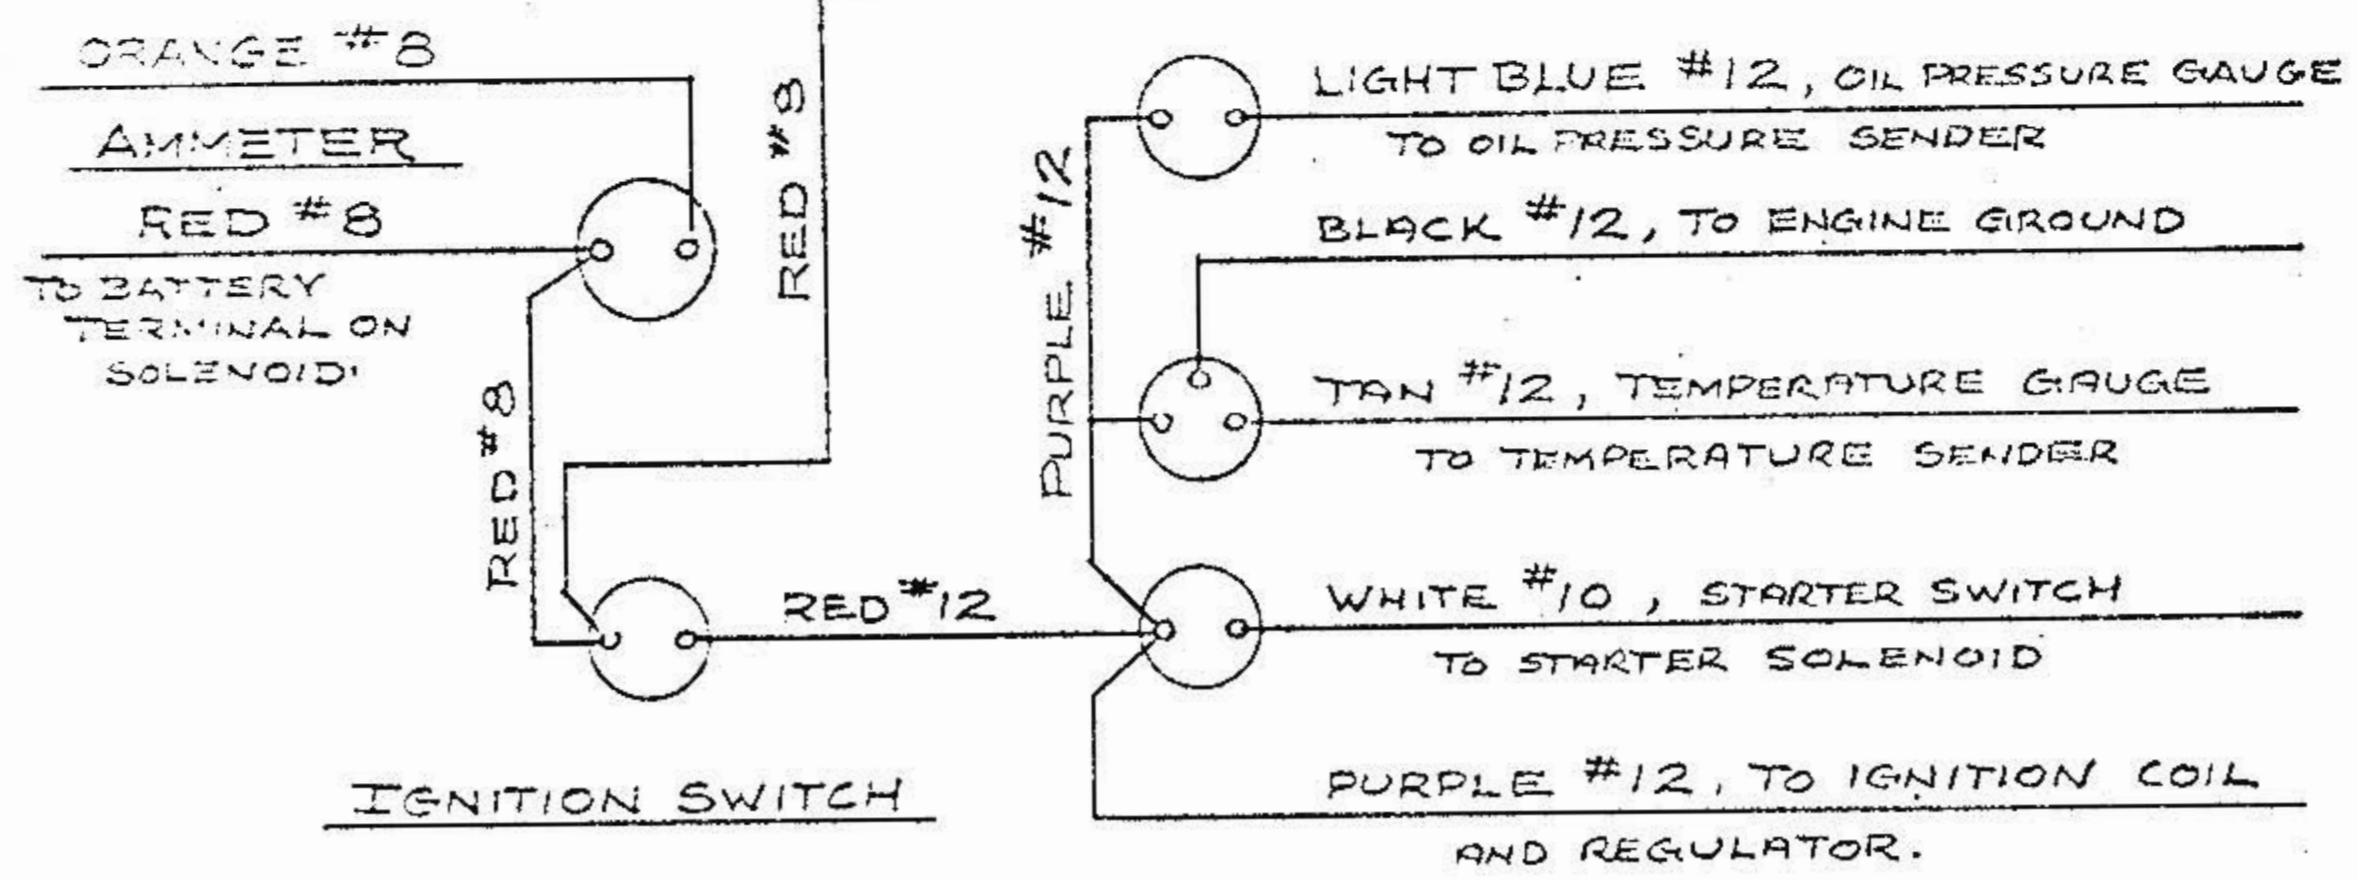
ORANGE #8

AMMETER

RED #8

TO BATTERY TERMINAL ON SOLENOID'

RED #8

RED #8

IGNITION SWITCH

RED #12

PURPLE #12

LIGHT BLUE #12, OIL PRESSURE GAUGE

TO OIL PRESSURE SENDER

BLACK #12, TO ENGINE GROUND

TAN #12, TEMPERATURE GAUGE

TO TEMPERATURE SENDER

WHITE #10, STARTER SWITCH

TO STARTER SOLENOID

PURPLE #12, TO IGNITION COIL AND REGULATOR.